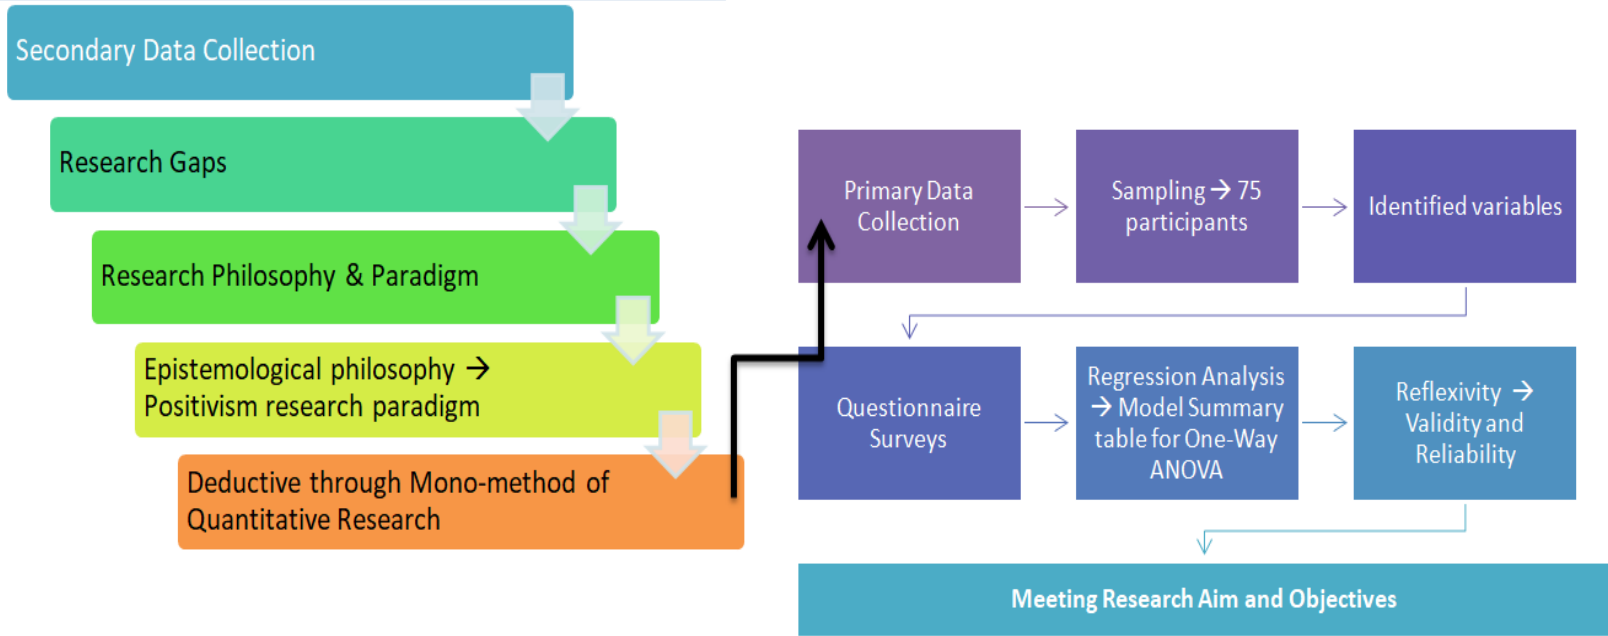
Secondary Data Collection

Research Gaps

Research Philosophy & Paradigm

Epistemological philosophy → Positivism research paradigm

Deductive through Mono-method of Quantitative Research

Primary Data Collection

Sampling → 75 participants

Identified variables

Questionnaire Surveys

Regression Analysis → Model Summary table for One-Way ANOVA

Reflexivity → Validity and Reliability

Meeting Research Aim and Objectives